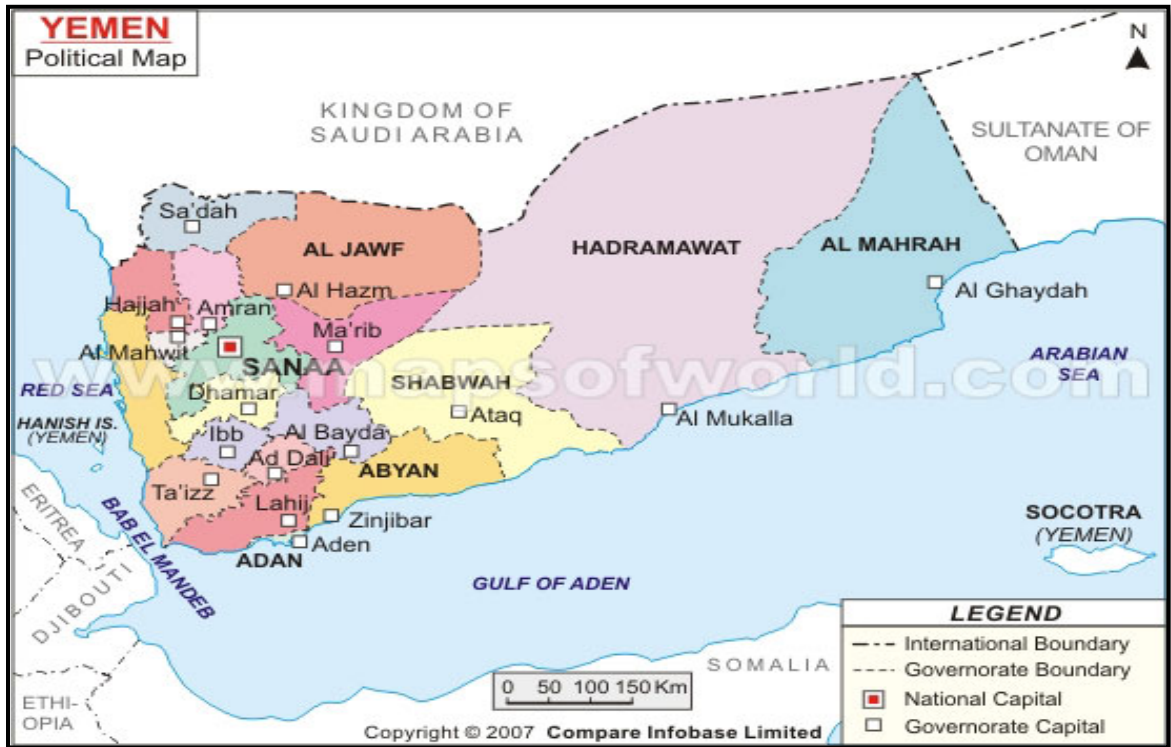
YEMEN
Political Map

N

KINGDOM OF SAUDI ARABIA

SULTANATE OF OMAN

Sa'dah

AL JAWF

HADRAMAWAT

AL MAHRAH

Al Ghaydah

Al Hazm

Hajjah

Amran

Ma'rib

Al Mahwit

SANAA

SHABWAH

ARABIAN SEA

RED SEA

Dhamar

Ataq

Al Mukalla

HANISH IS. (YEMEN)

Ibb

Al Bayda

Ad Dali

ABYAN

ERITREA

Ta'izz

Lahij

Zinjibar

SOCOTRA (YEMEN)

BAB EL MANDEB

Aden

ADAN

DJIBOUTI

GULF OF ADEN

mapsofworld.com

LEGEND
International Boundary
Governorate Boundary
National Capital
Governorate Capital

SOMALIA

0 50 100 150 Km

ETHIOPIA

Copyright © 2007 Compare Infobase Limited